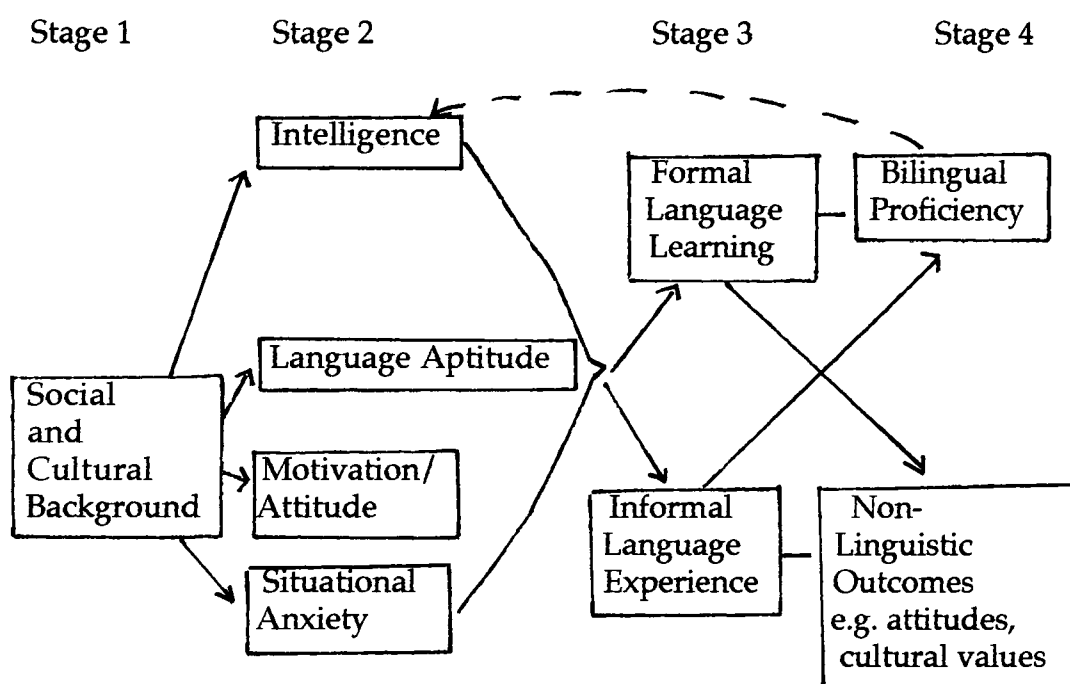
Stage 1 Stage 2 Stage 3 Stage 4

Intelligence

Formal Language Learning

Bilingual Proficiency

Language Aptitude

Social and Cultural Background

Motivation/ Attitude

Informal Language Experience

Non-Linguistic Outcomes e.g. attitudes, cultural values

Situational Anxiety